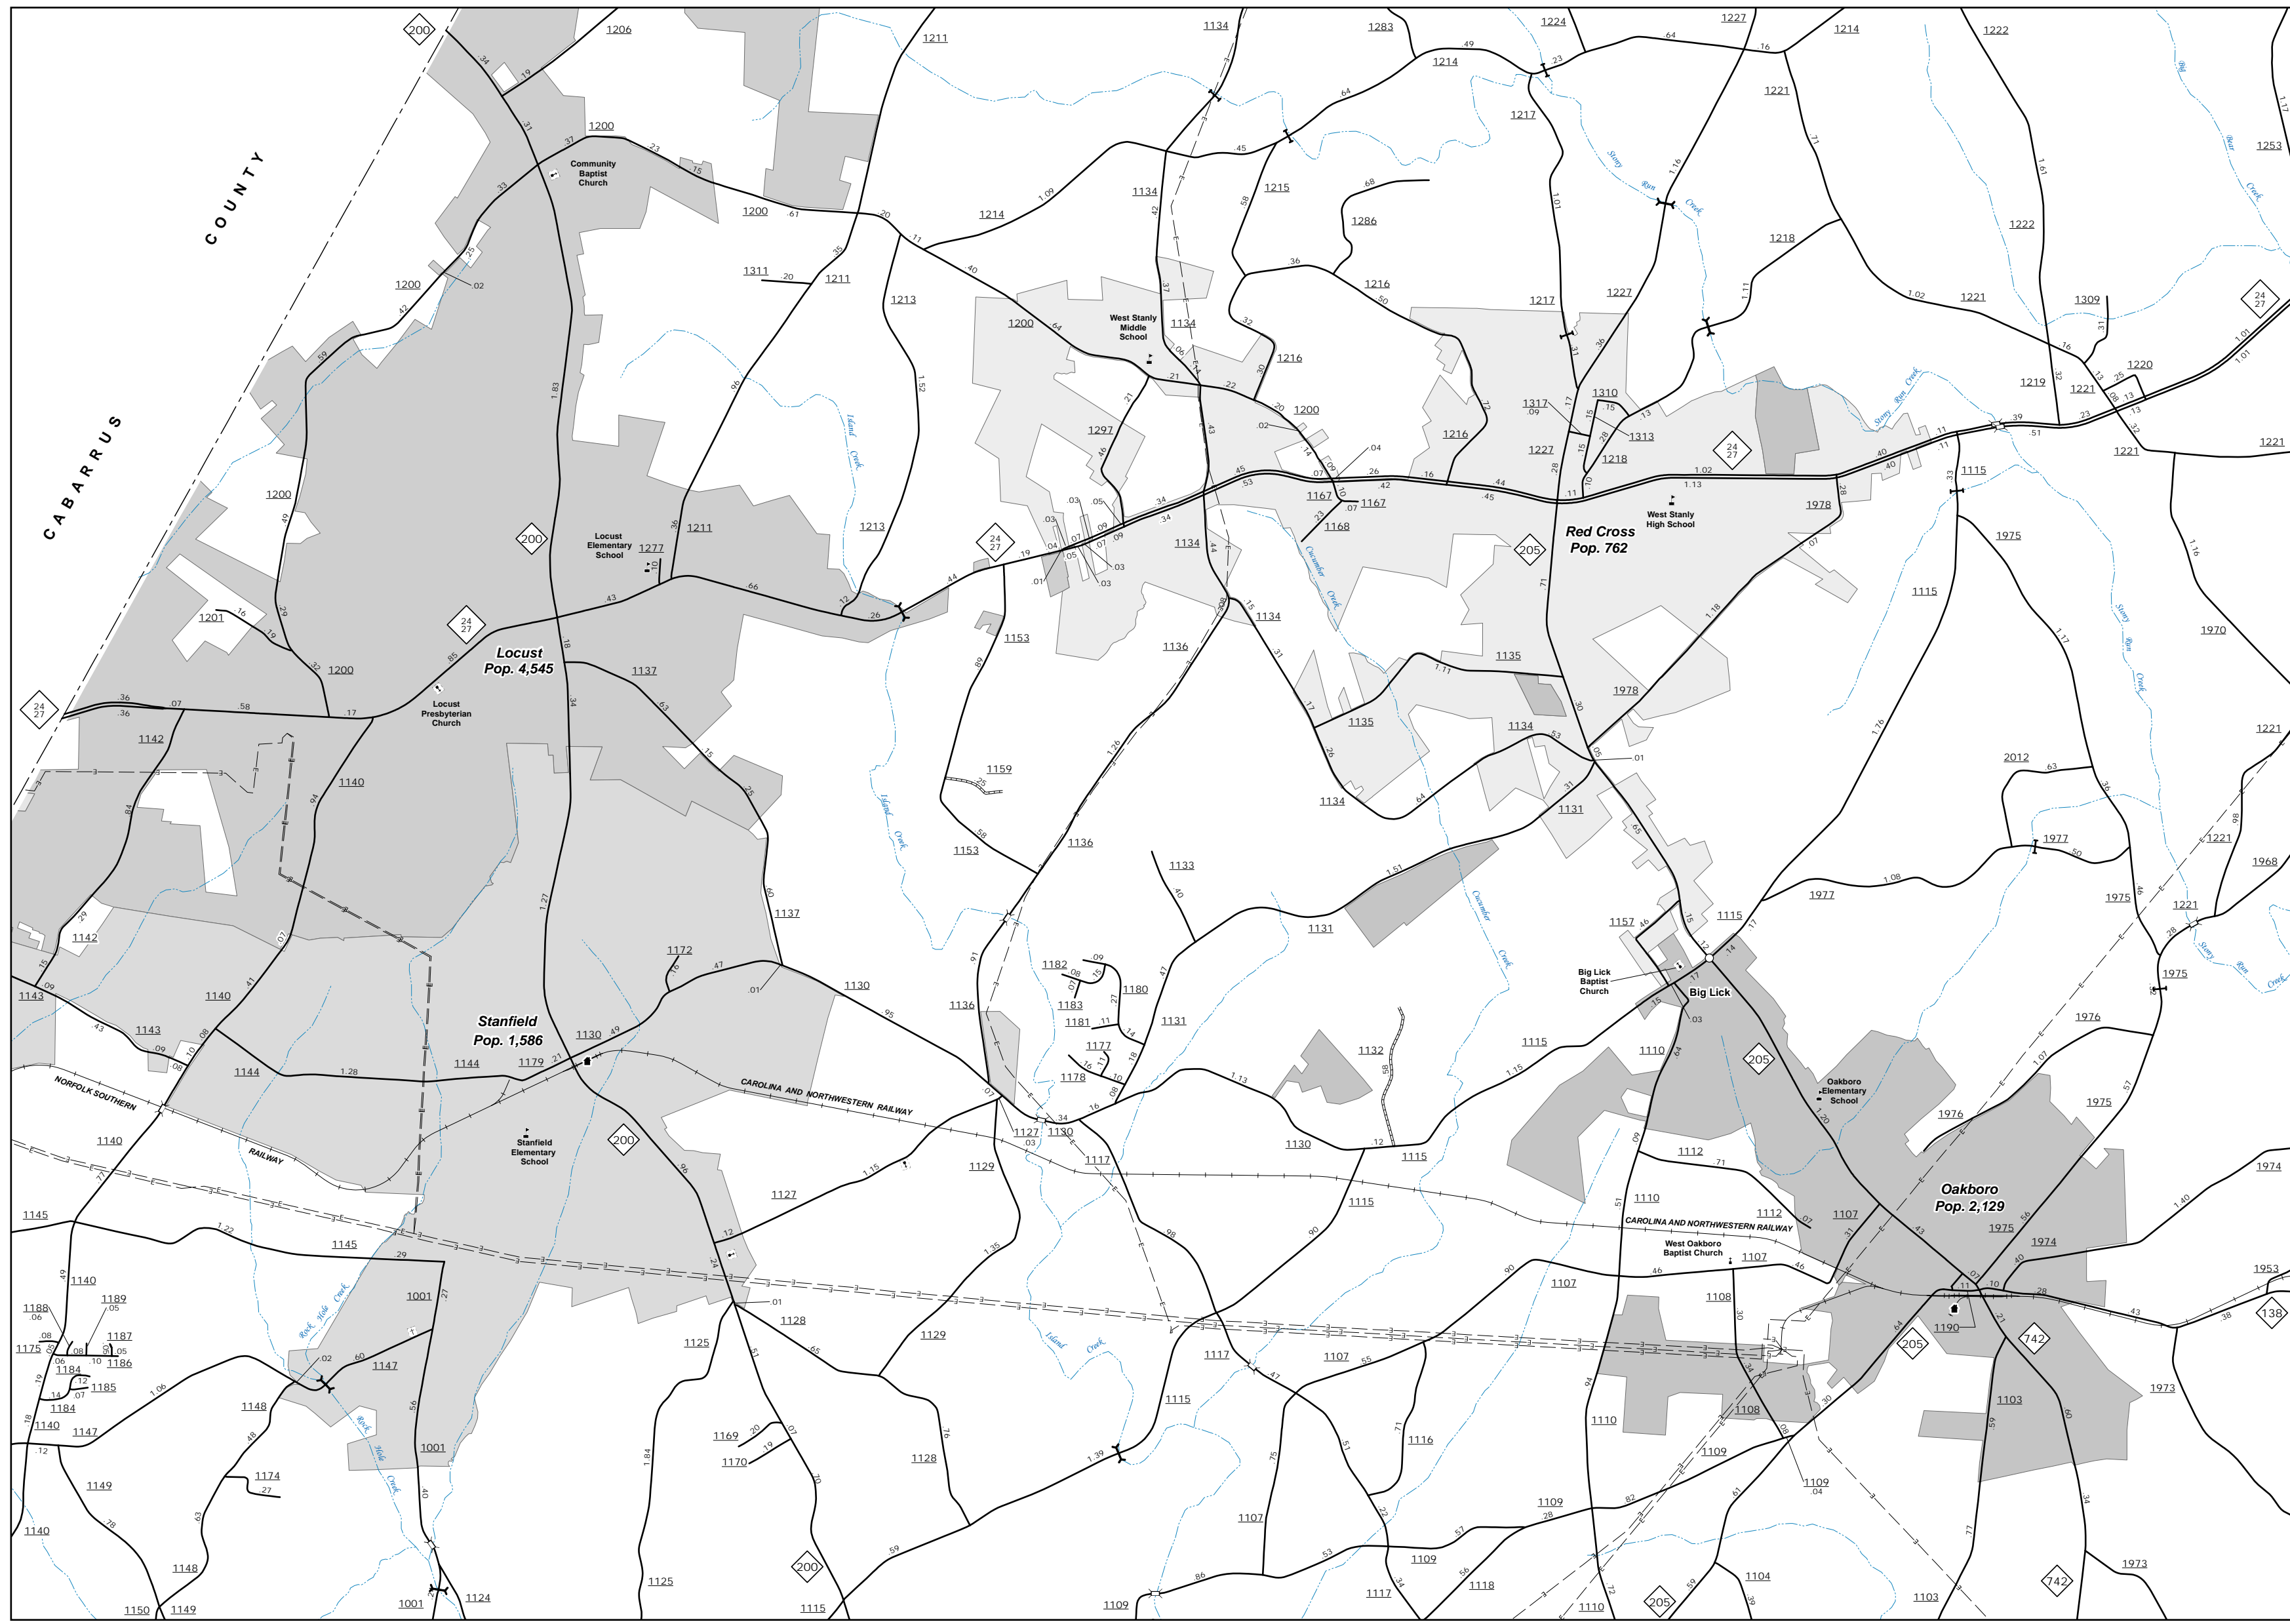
CABARRUS COUNTY

200
1206
1211
1134
1283
1224
1227
1214
1222
1214
1221
1217
1253
1200
Community Baptist Church
1215
1286
1218
1222
1200
1214
1134
1311
1211
1213
1216
1221
1309
1200
1200
West Stanly Middle School
1134
1217
1227
1216
1310
1313
1317
1219
1221
1220
1200
1297
1216
1218
1227
1221
1221
1200
1167
1167
1168
1115
Locust Elementary School
1277
1211
1213
1134
205
Red Cross
Pop. 762
West Stanly High School
1978
1975
1201
200
24 27
1153
1136
1134
1115
1970
1200
24 27
Locust
Pop. 4,545
1137
1135
1978
Locust Presbyterian Church
1135
1134
1142
1140
1159
1134
1131
2012
1221
1153
1136
1133
1977
1221
1137
1131
1157
1115
1977
1975
1968
1142
1172
1182
1180
Big Lick Baptist Church
Big Lick
1975
1143
1140
1130
1136
1183
1181
1131
1132
1976
1143
Stanfield
Pop. 1,586
1130
1179
1144
1177
1178
1115
1110
205
Oakboro Elementary School
1144
NORFOLK SOUTHERN RAILWAY
CAROLINA AND NORTHWESTERN RAILWAY
1976
1975
1140
Stanfield Elementary School
200
1129
1127
1130
1117
1130
1115
1112
1974
1145
1145
1127
1115
1110
Oakboro
Pop. 2,129
1107
CAROLINA AND NORTHWESTERN RAILWAY
1975
1974
West Oakboro Baptist Church
1107
1953
1140
1189
1001
1128
1107
1108
1190
138
1188
1187
1175
1184
1186
1185
1147
1125
1129
1117
1107
742
205
1103
1973
1184
1148
1001
1169
1170
1128
1116
1110
1108
1109
1140
1147
1174
1149
1109
1140
1148
1107
1109
1118
1104
742
1125
200
1117
1103
1973
1150
1149
1001
1124
1115
1109
1110
205
Rocky River Creek
Island Creek
Cucumber Creek
Stony Run Creek
Big Bear Creek